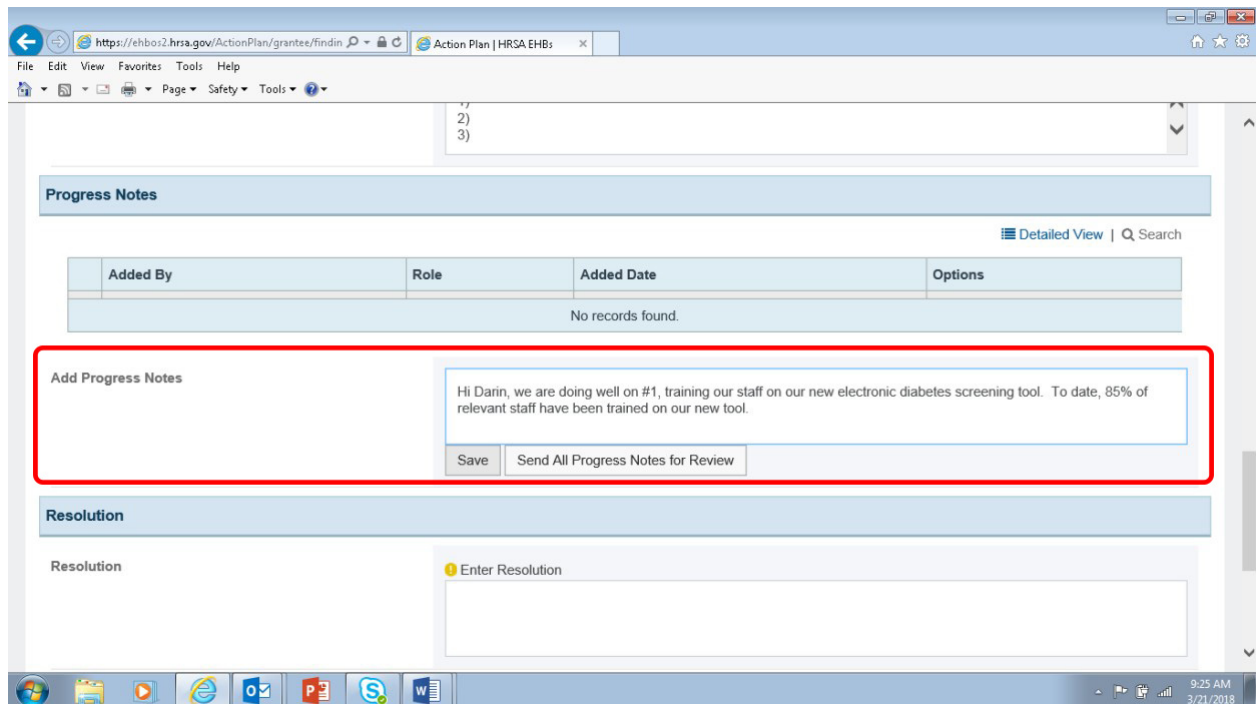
https://ehbos2.hrsa.gov/ActionPlan/grantee/findin
Action Plan | HRSA EHBs

File Edit View Favorites Tools Help
Page ▾ Safety ▾ Tools ▾

1)
2)
3)

Progress Notes

Detailed View | Search

| Added By | Role | Added Date | Options |
|---|---|---|---|
| No records found. | | | |

Add Progress Notes

Hi Darin, we are doing well on #1, training our staff on our new electronic diabetes screening tool. To date, 85% of relevant staff have been trained on our new tool.

Save
Send All Progress Notes for Review

Resolution

Resolution

Enter Resolution

9:25 AM
3/21/2018